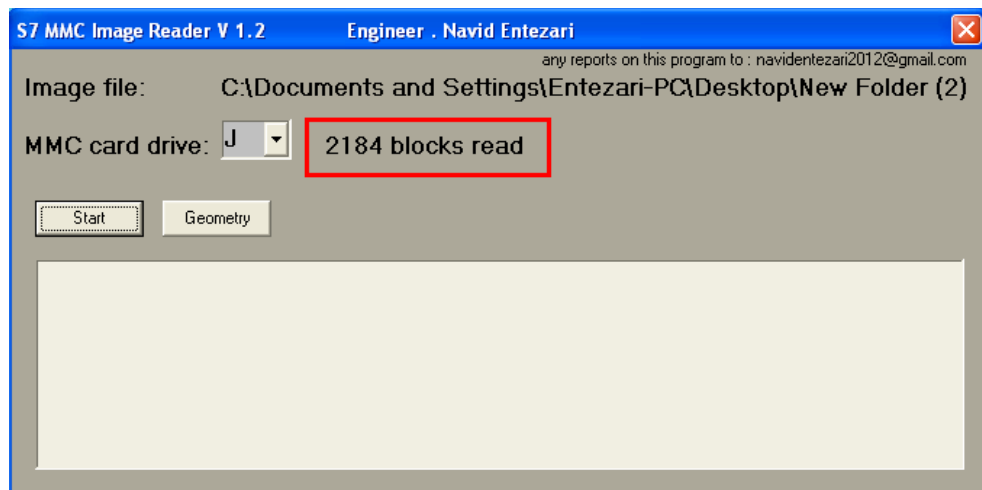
S7 MMC Image Reader V 1.2 Engineer . Navid Entezari

any reports on this program to : navidentezari2012@gmail.com

Image file: C:\Documents and Settings\Entezari-PC\Desktop\New Folder (2)

MMC card drive: J

2184 blocks read

Start

Geometry